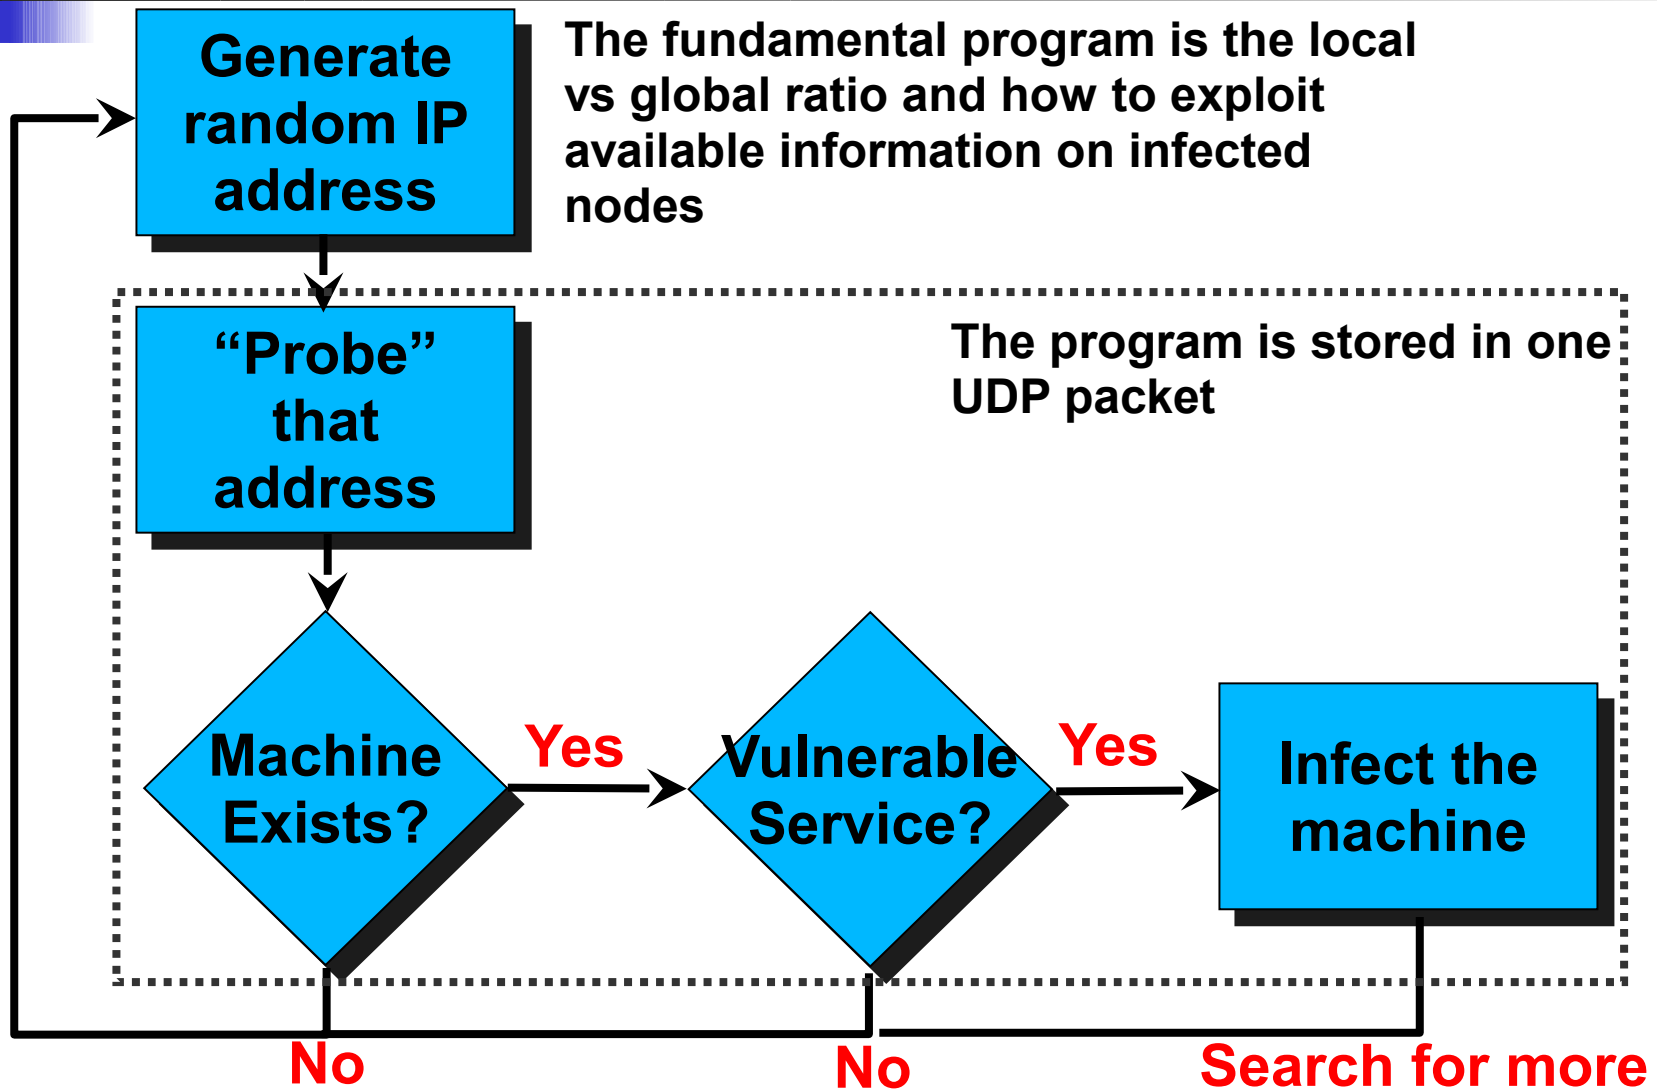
Generate random IP address

The fundamental program is the local vs global ratio and how to exploit available information on infected nodes

"Probe" that address

The program is stored in one UDP packet

Machine Exists?

Yes

Vulnerable Service?

Yes

Infect the machine

No

No

Search for more